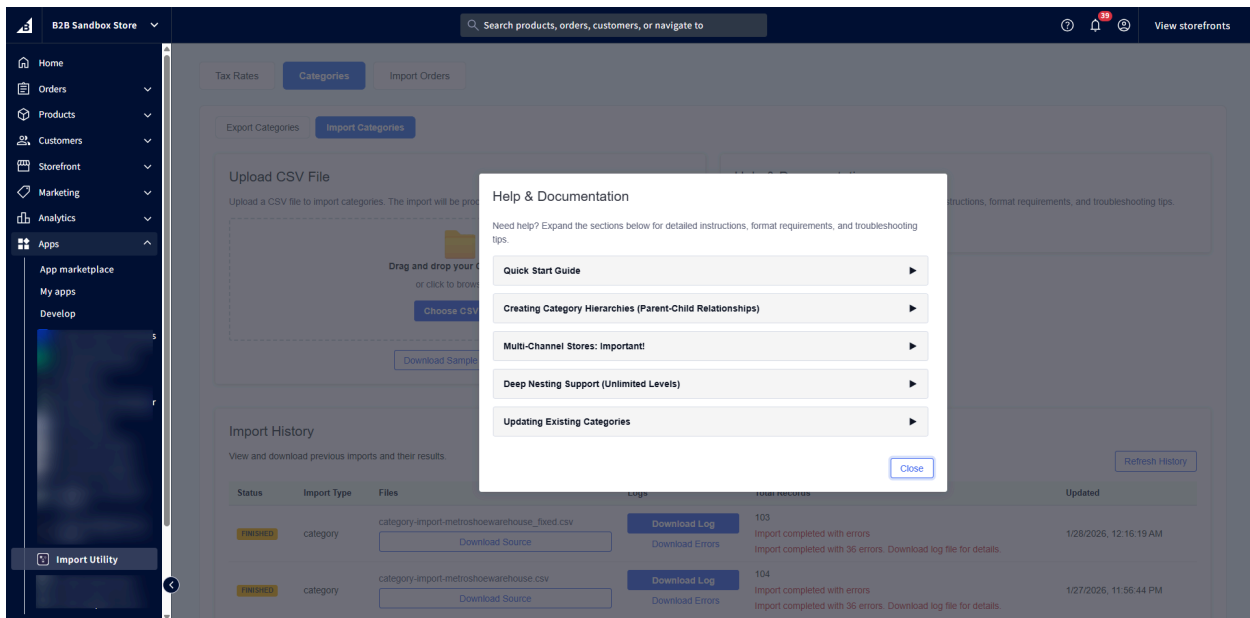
B2B Sandbox Store

Search products, orders, customers, or navigate to

39

View storefronts

Home
Orders
Products
Customers
Storefront
Marketing
Analytics
Apps
App marketplace
My apps
Develop

Import Utility

Tax Rates
Categories
Import Orders

Export Categories
Import Categories

Upload CSV File
Upload a CSV file to import categories. The import will be proc

Drag and drop your C
or click to brows
Choose CSV
Download Sample

structions, format requirements, and troubleshooting tips.

Help & Documentation

Need help? Expand the sections below for detailed instructions, format requirements, and troubleshooting tips.

Quick Start Guide ▶
Creating Category Hierarchies (Parent-Child Relationships) ▶
Multi-Channel Stores: Important! ▶
Deep Nesting Support (Unlimited Levels) ▶
Updating Existing Categories ▶

Close

Import History
View and download previous imports and their results.

Refresh History

| Status | Import Type | Files | Logs | Total Records | Updated |
|---|---|---|---|---|---|
| FINISHED | category | category-import-metroshoewarehouse_fixed.csv Download Source | Download Log Download Errors | 103 Import completed with errors Import completed with 36 errors. Download log file for details. | 1/28/2026, 12:16:19 AM |
| FINISHED | category | category-import-metroshoewarehouse.csv Download Source | Download Log Download Errors | 104 Import completed with errors Import completed with 36 errors. Download log file for details. | 1/27/2026, 11:56:44 PM |